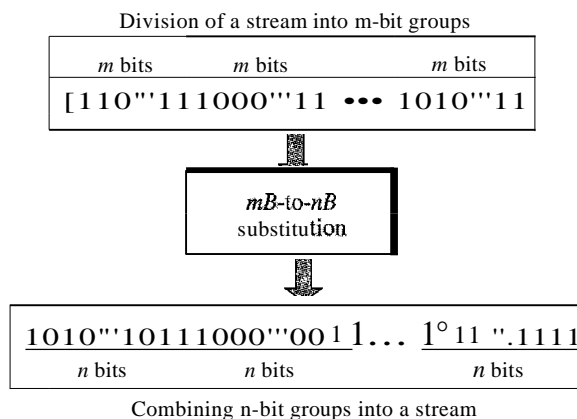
Division of a stream into m-bit groups

*m* bits *m* bits *m* bits

[110"'111000"'11 ••• 1010"'11

*mB*-to-*nB* substitution

1010"'10111000"'00 1 1... 1° 11 ".1111

*n* bits *n* bits *n* bits

Combining n-bit groups into a stream